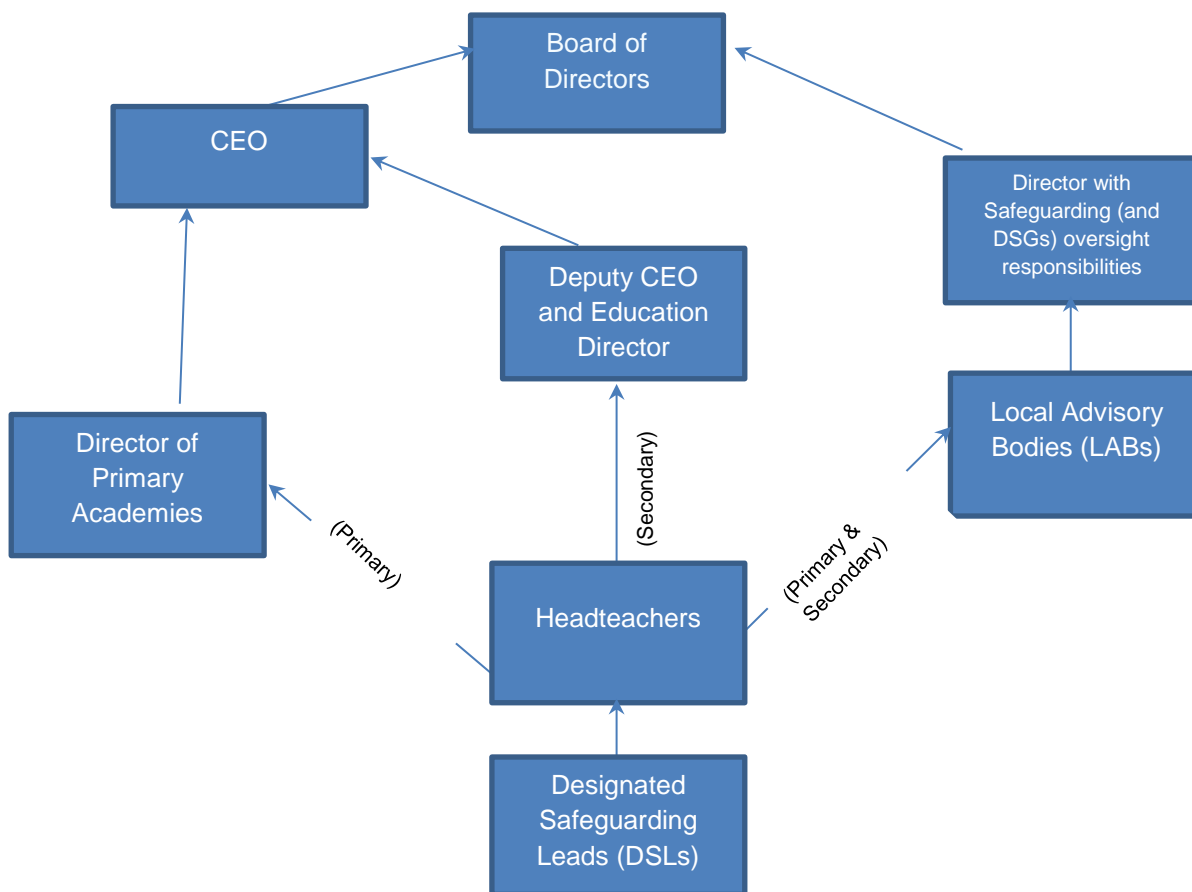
Board of Directors

CEO

Director with Safeguarding (and DSGs) oversight responsibilities

Deputy CEO and Education Director

Local Advisory Bodies (LABs)

Director of Primary Academies

(Primary)

(Secondary)

(Primary & Secondary)

Headteachers

Designated Safeguarding Leads (DSLs)